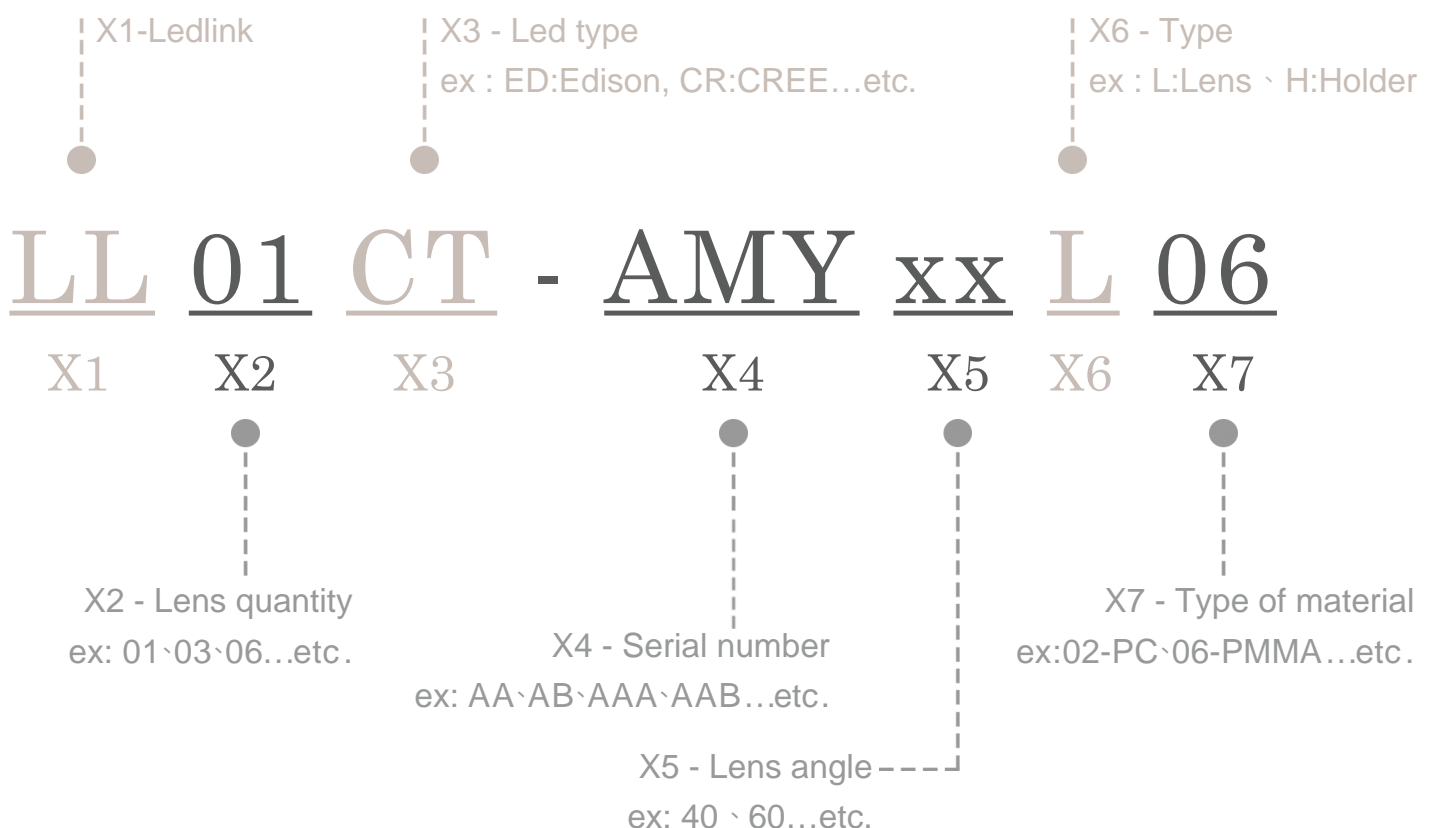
X1-Ledlink

X3 - Led type
ex : ED:Edison, CR:CREE…etc.

X6 - Type
ex : L:Lens、H:Holder

LL 01 CT - AMY xx L 06

X1 X2 X3 X4 X5 X6 X7

X2 - Lens quantity
ex: 01、03、06…etc.

X4 - Serial number
ex: AA、AB、AAA、AAB…etc.

X7 - Type of material
ex:02-PC、06-PMMA…etc.

X5 - Lens angle
ex: 40 、60…etc.